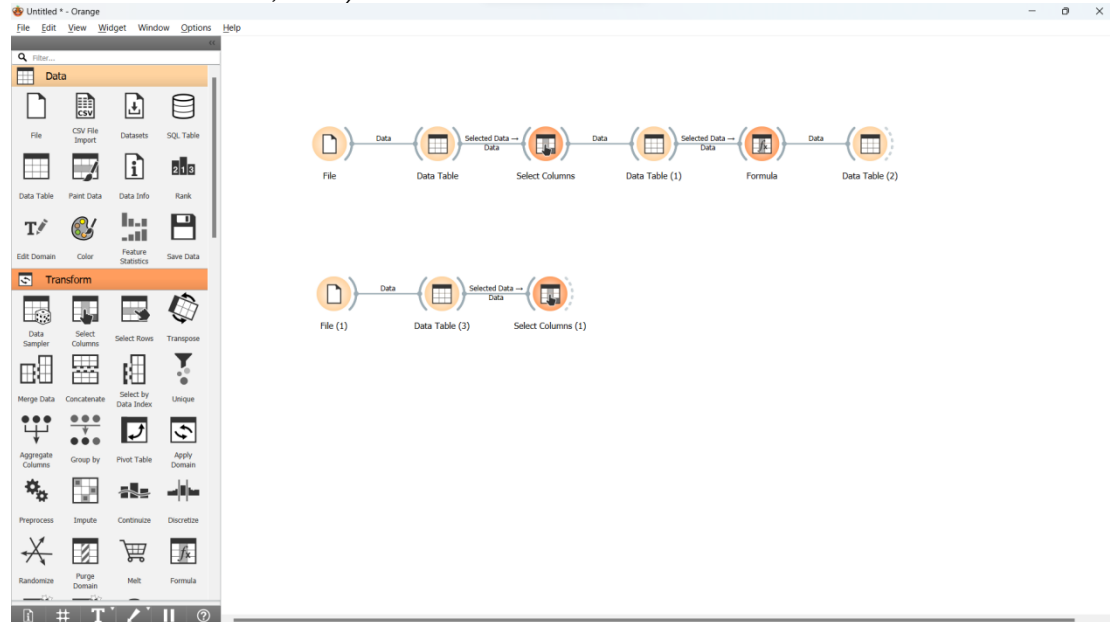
Untitled * - Orange

File Edit View Widget Window Options Help

Filter...

Data

File
CSV File Import
Datasets
SQL Table
Data Table
Paint Data
Data Info
Rank
Edit Domain
Color
Feature Statistics
Save Data

Transform

Data Sampler
Select Columns
Select Rows
Transpose
Merge Data
Concatenate
Select by Data Index
Unique
Aggregate Columns
Group by
Pivot Table
Apply Domain
Preprocess
Impute
Continuize
Discretize
Randomize
Purge Domain
Melt
Formula

File
Data
Data Table
Selected Data → Data
Select Columns
Data
Data Table (1)
Selected Data → Data
Formula
Data
Data Table (2)

File (1)
Data
Data Table (3)
Selected Data → Data
Select Columns (1)